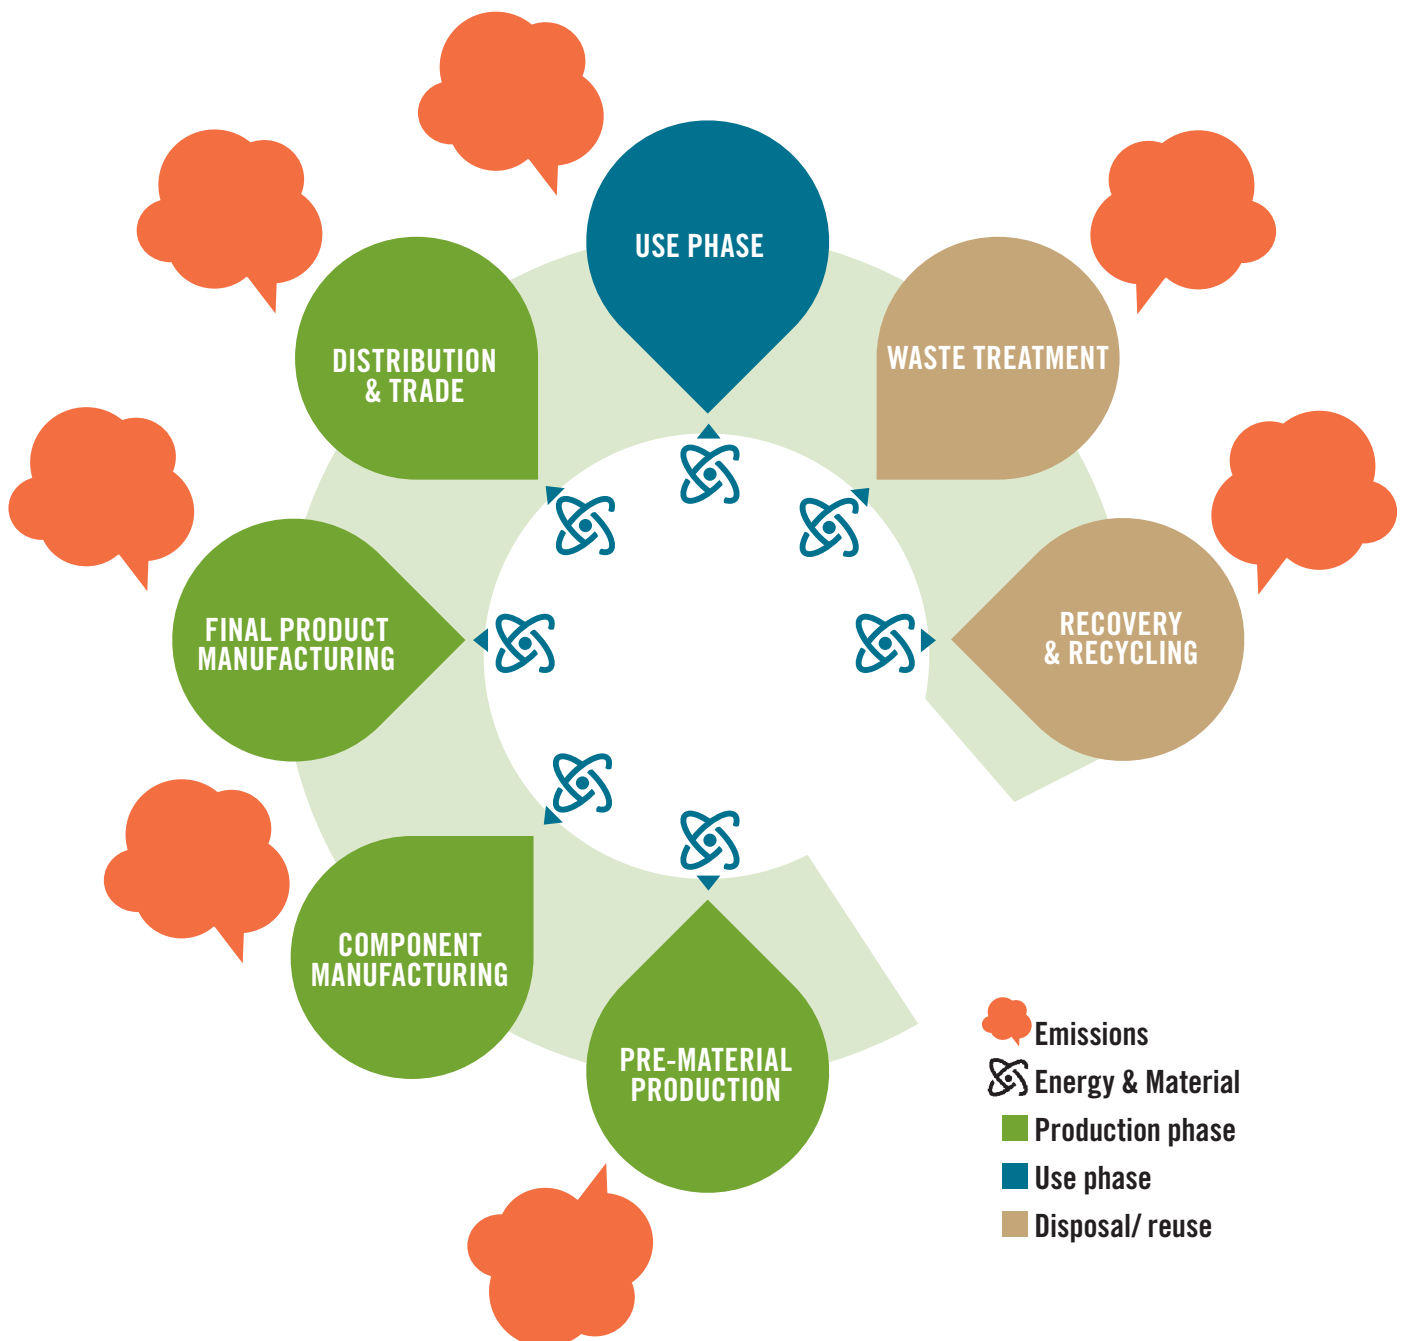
USE PHASE

DISTRIBUTION & TRADE

WASTE TREATMENT

FINAL PRODUCT MANUFACTURING

RECOVERY & RECYCLING

COMPONENT MANUFACTURING

PRE-MATERIAL PRODUCTION

Emissions
Energy & Material
Production phase
Use phase
Disposal/ reuse